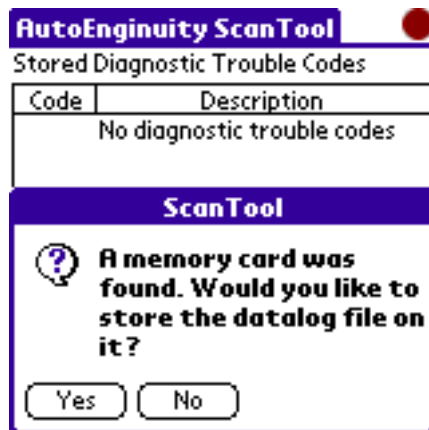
AutoEnginuity ScanTool

Stored Diagnostic Trouble Codes

| Code | Description |
|---|---|
| | No diagnostic trouble codes |

ScanTool

A memory card was found. Would you like to store the datalog file on it?

Yes No